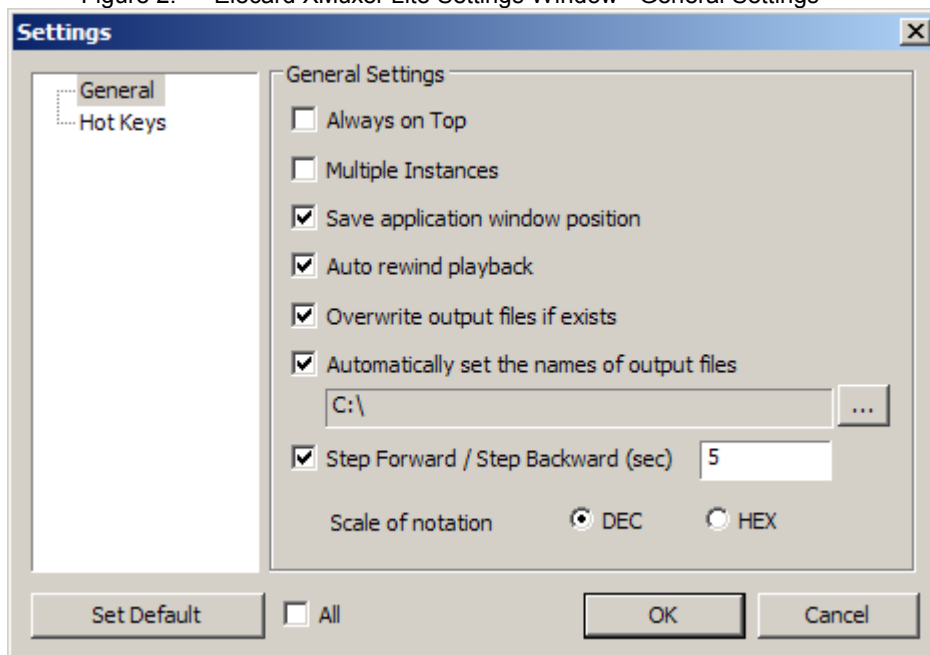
Figure 2. Elecard XMuxer Lite Settings Window - General Settings

Settings

General
Hot Keys

General Settings

Always on Top

Multiple Instances

Save application window position

Auto rewind playback

Overwrite output files if exists

Automatically set the names of output files

C:\

...

Step Forward / Step Backward (sec) 5

Scale of notation DEC HEX

Set Default

All

OK

Cancel